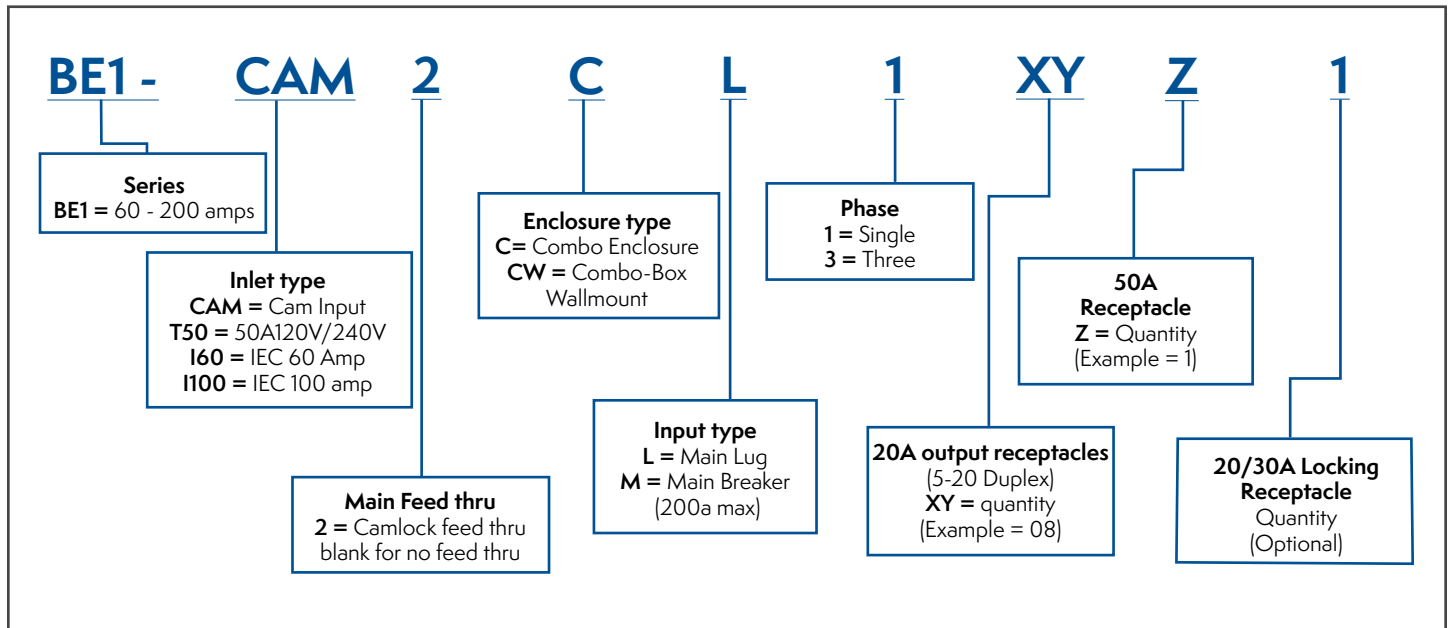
BE1 - CAM 2 C L 1 XY Z 1

Series
BE1 = 60 - 200 amps

Inlet type
CAM = Cam Input
T50 = 50A120V/240V
I60 = IEC 60 Amp
I100 = IEC 100 amp

Main Feed thru
2 = Camlock feed thru
blank for no feed thru

Enclosure type
C= Combo Enclosure
CW = Combo-Box Wallmount

Input type
L = Main Lug
M = Main Breaker
(200a max)

Phase
1 = Single
3 = Three

20A output receptacles
(5-20 Duplex)
XY = quantity
(Example = 08)

50A
Receptacle
Z = Quantity
(Example = 1)

20/30A Locking
Receptacle
Quantity
(Optional)